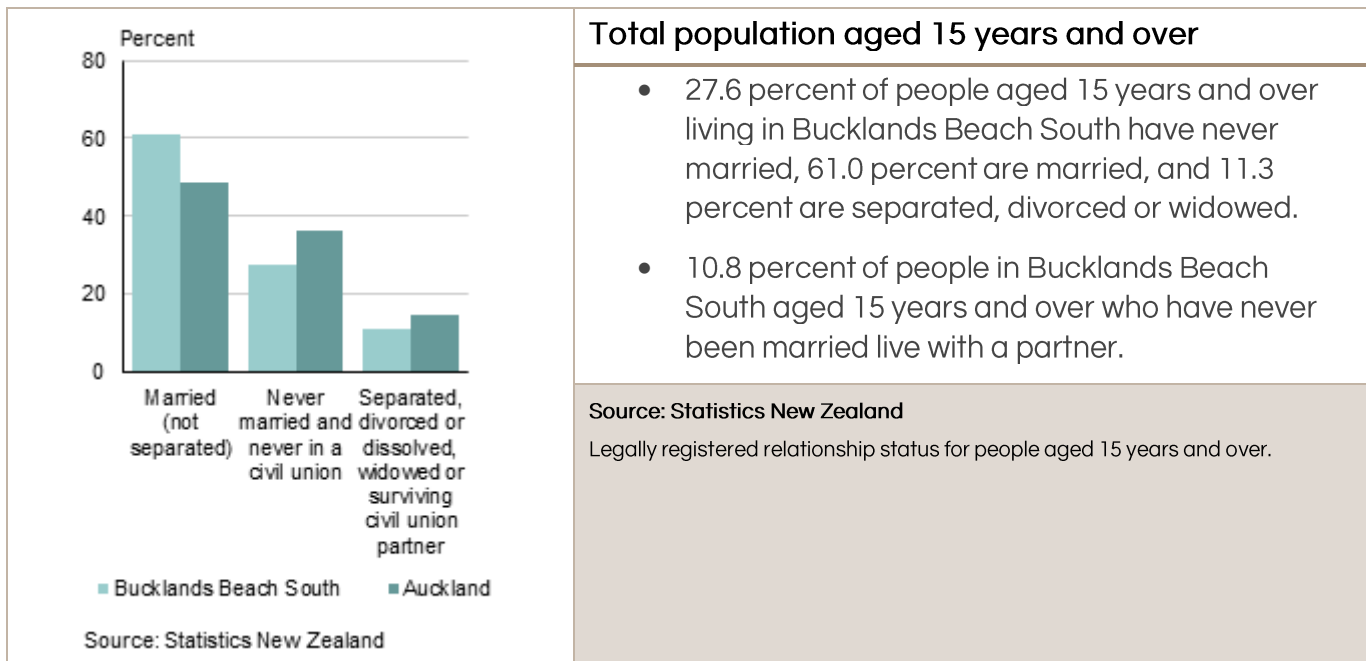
Percent

80

60

40

20

0

Married (not separated)

Never married and never in a civil union

Separated, divorced or dissolved, widowed or surviving civil union partner

Bucklands Beach South

Auckland

Source: Statistics New Zealand

Total population aged 15 years and over

- 27.6 percent of people aged 15 years and over living in Bucklands Beach South have never married, 61.0 percent are married, and 11.3 percent are separated, divorced or widowed.
- 10.8 percent of people in Bucklands Beach South aged 15 years and over who have never been married live with a partner.

Source: Statistics New Zealand

Legally registered relationship status for people aged 15 years and over.